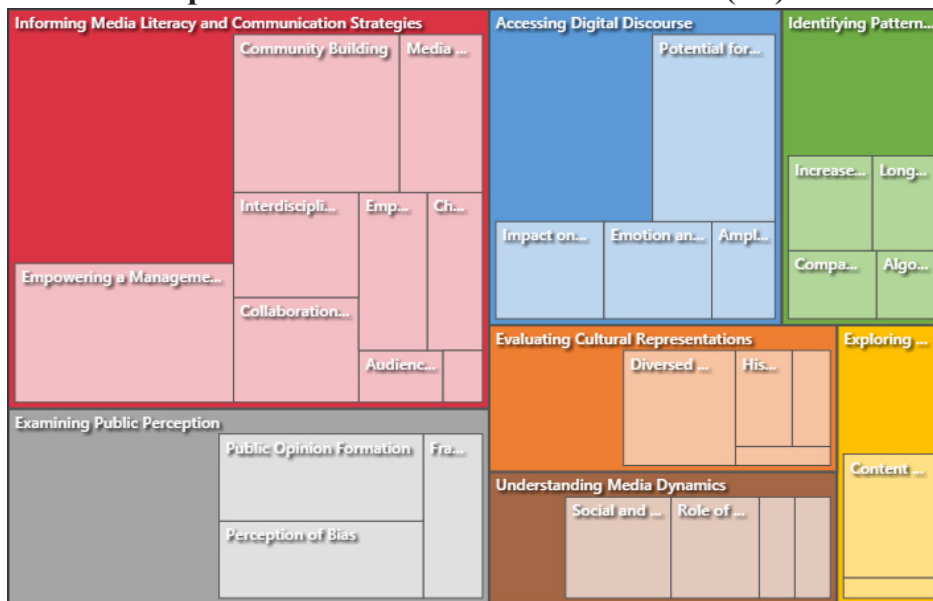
Informing Media Literacy and Communication Strategies

Community Building

Media ...

Interdiscipli...

Emp...

Ch...

Empowering a Manageme...

Collaboration...

Audienc...

Accessing Digital Discourse

Potential for...

Impact on...

Emotion an...

Ampl...

Identifying Pattern...

Increase...

Long...

Compa...

Algo...

Evaluating Cultural Representations

Diversed ...

His...

Exploring ...

Content ...

Examining Public Perception

Public Opinion Formation

Fra...

Perception of Bias

Understanding Media Dynamics

Social and ...

Role of ...